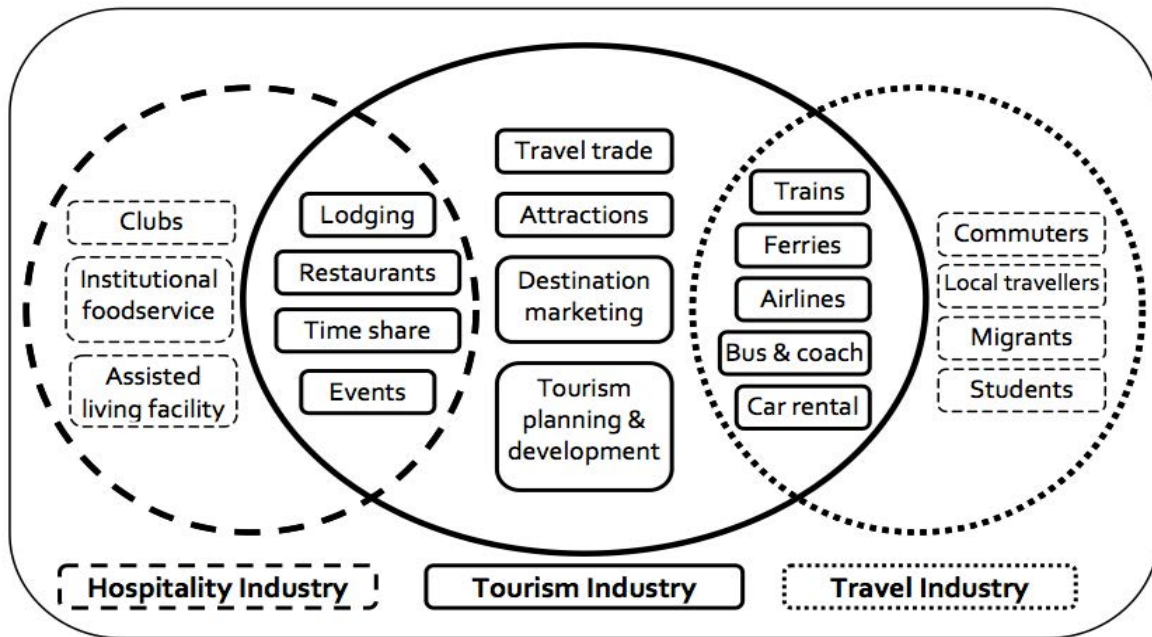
Clubs

Institutional foodservice

Assisted living facility

Lodging

Restaurants

Time share

Events

Travel trade

Attractions

Destination marketing

Tourism planning & development

Trains

Ferries

Airlines

Bus & coach

Car rental

Commuters

Local travellers

Migrants

Students

Hospitality Industry

Tourism Industry

Travel Industry